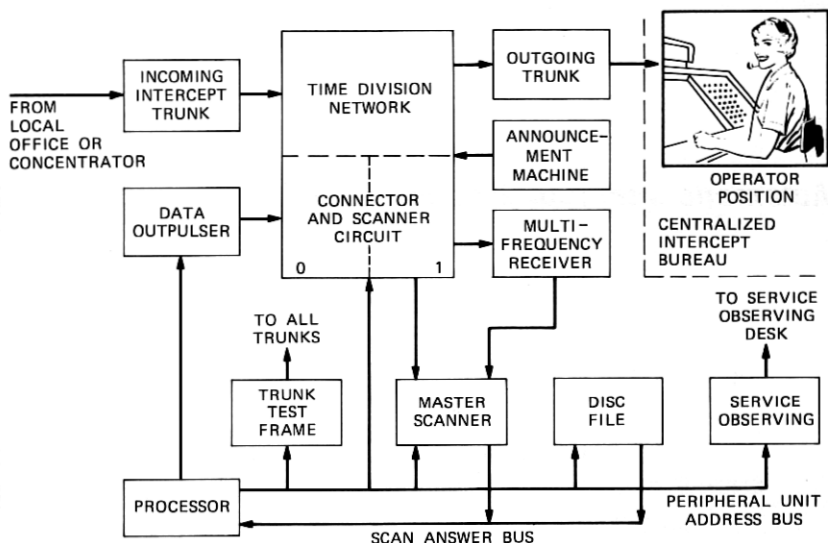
FROM LOCAL OFFICE OR CONCENTRATOR

INCOMING INTERCEPT TRUNK

TIME DIVISION NETWORK

CONNECTOR AND SCANNER CIRCUIT

0

1

OUTGOING TRUNK

ANNOUNCEMENT MACHINE

MULTIFREQUENCY RECEIVER

OPERATOR POSITION

CENTRALIZED INTERCEPT BUREAU

DATA OUTPULSER

TO ALL TRUNKS

TRUNK TEST FRAME

MASTER SCANNER

DISC FILE

TO SERVICE OBSERVING DESK

SERVICE OBSERVING

PROCESSOR

PERIPHERAL UNIT ADDRESS BUS

SCAN ANSWER BUS